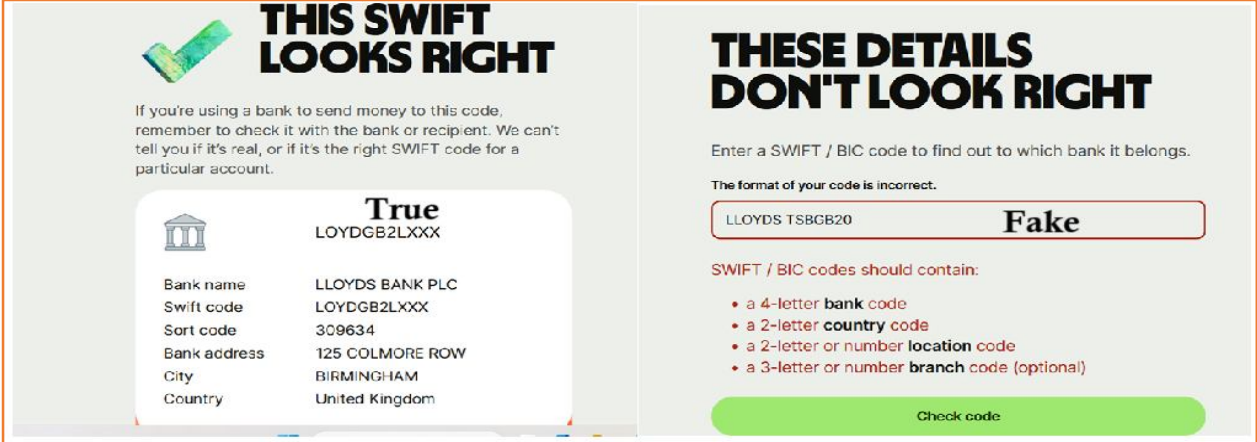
THIS SWIFT LOOKS RIGHT

If you're using a bank to send money to this code, remember to check it with the bank or recipient. We can't tell you if it's real, or if it's the right SWIFT code for a particular account.

True

LOYDGB2LXXX

| | |
|---|---|
| Bank name | LLOYDS BANK PLC |
| Swift code | LOYDGB2LXXX |
| Sort code | 309634 |
| Bank address | 125 COLMORE ROW |
| City | BIRMINGHAM |
| Country | United Kingdom |

THESE DETAILS DON'T LOOK RIGHT

Enter a SWIFT / BIC code to find out to which bank it belongs.

The format of your code is incorrect.

LLOYDS TSBGB20

Fake

SWIFT / BIC codes should contain:

- a 4-letter bank code
- a 2-letter country code
- a 2-letter or number location code
- a 3-letter or number branch code (optional)

Check code